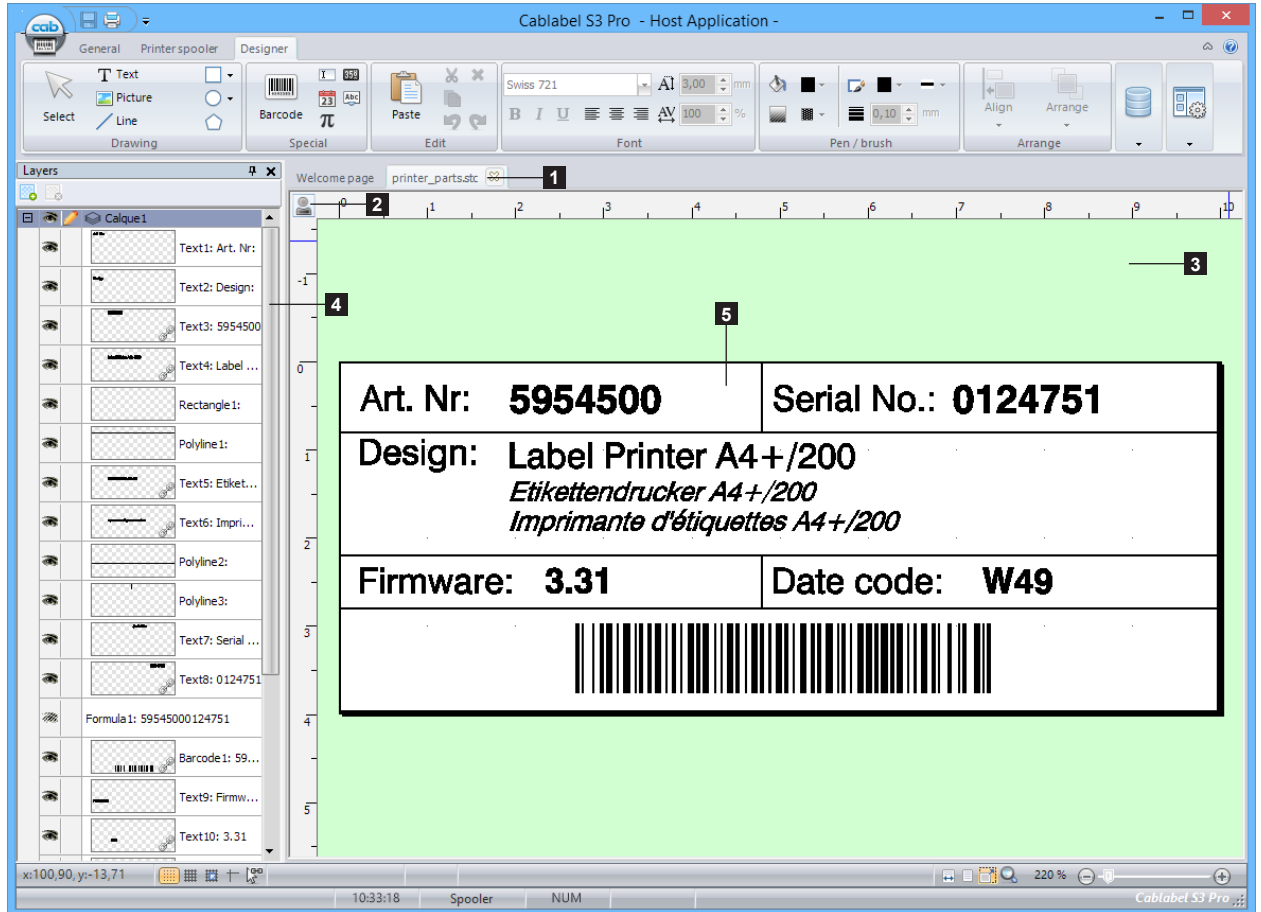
cab

Cablabel S3 Pro - Host Application -

General Printer spooler Designer

Select T Text Picture Line
Drawing

Barcode 358 23 Abc π
Special

Paste
Edit

Swiss 721 3,00 mm
B I U 100 %
Font

0,10 mm
Pen / brush

Align Arrange
Arrange

Layers

Calque1

Text1: Art. Nr:
Text2: Design:
Text3: 5954500
Text4: Label ...
Rectangle1:
Polyline1:
Text5: Etiket...
Text6: Impri...
Polyline2:
Polyline3:
Text7: Serial ...
Text8: 0124751
Formula1: 59545000124751
Barcode1: 59...
Text9: Firmw...
Text10: 3.31

Welcome page printer_parts.stc

1
2
3
4
5

0 1 2 3 4 5 6 7 8 9 10
-1 0 1 2 3 4 5

Art. Nr: 5954500
Serial No.: 0124751
Design: Label Printer A4+/200
Etikettendrucker A4+/200
Imprimante d'étiquettes A4+/200
Firmware: 3.31
Date code: W49

x:100,90, y:-13,71

220 %

10:33:18 Spooler NUM

Cablabel S3 Pro